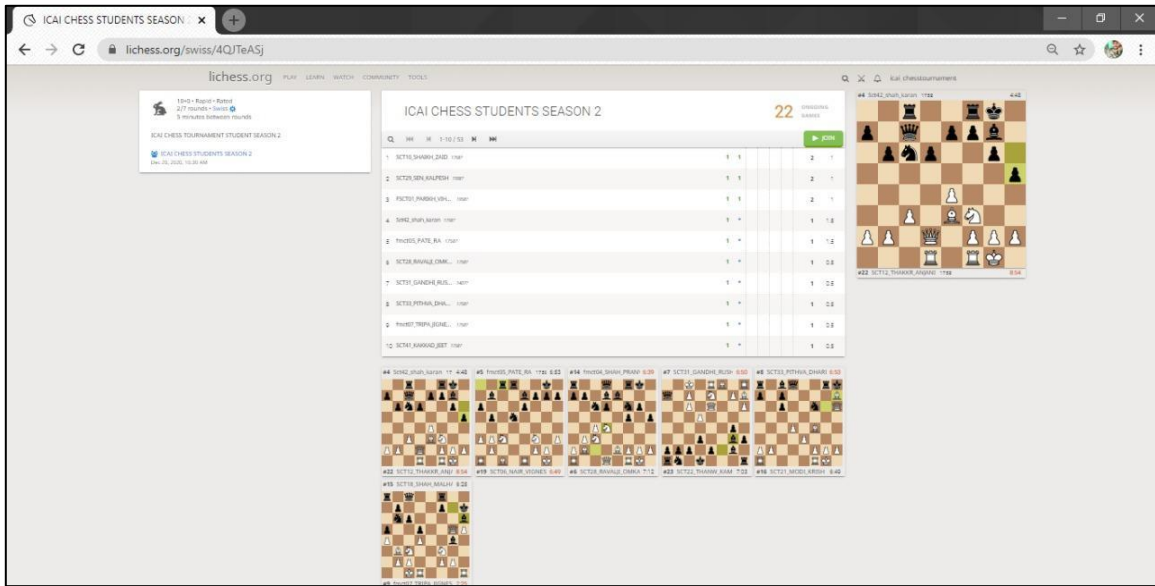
ICAI CHESS STUDENTS SEASON ×

lichess.org/swiss/4QJTeASj

lichess.org PLAY LEARN WATCH COMMUNITY TOOLS

icai chesstournament

10+0 • Rapid • Rated
2/7 rounds • Swiss
5 minutes between rounds

ICAI CHESS TOURNAMENT STUDENT SEASON 2

ICAI CHESS STUDENTS SEASON 2
Dec 20, 2020, 10:30 AM

ICAI CHESS STUDENTS SEASON 2

22 ONGOING GAMES

1-10 / 53

JOIN

1 SCT10_SHAIKH_ZAID 1 1 2 1
2 SCT29_SEN_KALPESH 1 1 2 1
3 FSCT01_PAREKH_VIH... 1 1 2 1
4 Sct42_shah_karan 1 1 1.5
5 fmct05_PATE_RA 1 1 1.5
6 SCT28_RAVALJI_OMK... 1 1 0.5
7 SCT31_GANDHI_RUS... 1 1 0.5
8 SCT33_PITHVA_DHA... 1 1 0.5
9 fmct07_TRIPA_JIGNE... 1 1 0.5
10 SCT41_KAKKAD_JEET 1 1 0.5

#4 Sct42_shah_karan 4:40
#22 SCT12_THAKKR_ANJANI 8:54

#4 Sct42_shah_karan 4:40
#22 SCT12_THAKKR_ANJI 8:54
#5 fmct05_PATE_RA 5:53
#19 SCT06_NAIR_VIGNES 6:49
#14 fmct04_SHAH_PRANI 6:39
#6 SCT28_RAVALJI_OMKA 7:12
#7 SCT31_GANDHI_RUSH 6:50
#23 SCT22_THANKI_RAM 7:03
#8 SCT33_PITHVA_DHARI 6:53
#16 SCT21_MODI_KRISH 6:40
#15 SCT18_SHAH_MALHI 6:28
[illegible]